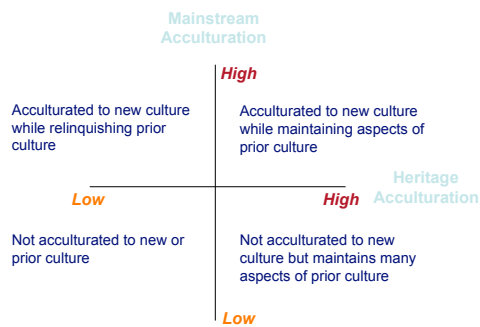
Mainstream Acculturation

High

Acculturated to new culture while relinquishing prior culture

Acculturated to new culture while maintaining aspects of prior culture

Heritage Acculturation

Low

High

Not acculturated to new or prior culture

Not acculturated to new culture but maintains many aspects of prior culture

Low